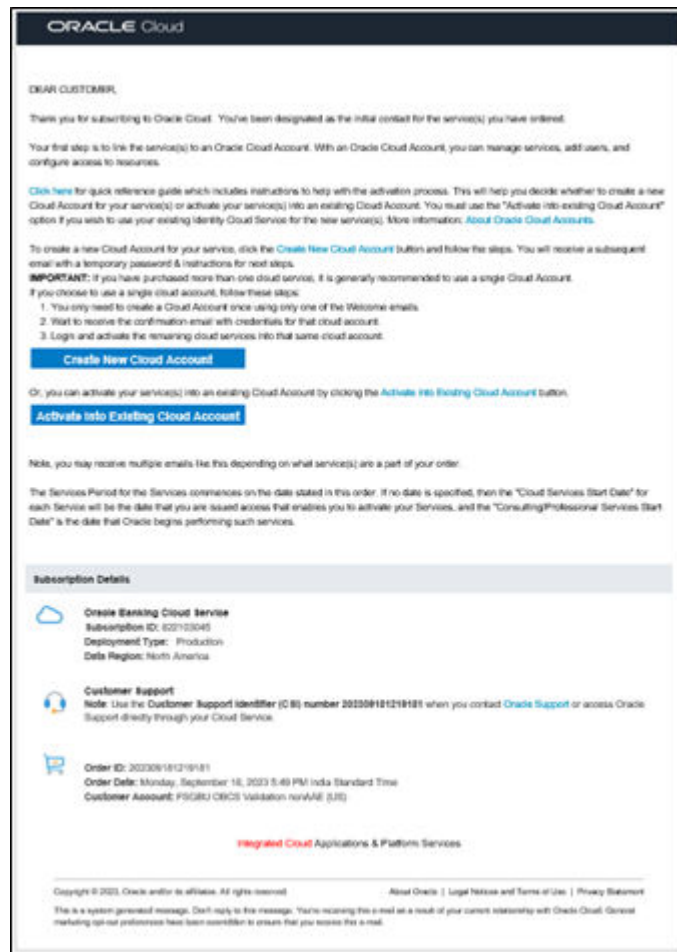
ORACLE Cloud

DEAR CUSTOMER,

Thank you for subscribing to Oracle Cloud. You've been designated as the initial contact for the service(s) you have ordered.

Your first step is to link the service(s) to an Oracle Cloud Account. With an Oracle Cloud Account, you can manage services, add users, and configure access to resources.

Click here for quick reference guide which includes instructions to help with the activation process. This will help you decide whether to create a new Cloud Account for your service(s) or activate your service(s) into an existing Cloud Account. You must use the "Activate into existing Cloud Account" option if you wish to use your existing Identity Cloud Service for the new service(s). More information: About Oracle Cloud Accounts.

To create a new Cloud Account for your service, click the Create New Cloud Account button and follow the steps. You will receive a subsequent email with a temporary password & instructions for next steps.
IMPORTANT: If you have purchased more than one cloud service, it is generally recommended to use a single Cloud Account.
If you choose to use a single cloud account, follow these steps:
1. You only need to create a Cloud Account once using only one of the Welcome emails.
2. Wait to receive the confirmation email with credentials for that cloud account.
3. Login and activate the remaining cloud services into that same cloud account.

Create New Cloud Account

Or, you can activate your service(s) into an existing Cloud Account by clicking the Activate Into Existing Cloud Account button.

Activate Into Existing Cloud Account

Note, you may receive multiple emails like this depending on what service(s) are a part of your order.

The Services Period for the Services commences on the date stated in this order. If no date is specified, then the "Cloud Services Start Date" for each Service will be the date that you are issued access that enables you to activate your Services, and the "Consulting/Professional Services Start Date" is the date that Oracle begins performing such services.

Subscription Details

Oracle Banking Cloud Service
Subscription ID: 822103045
Deployment Type: Production
Data Region: North America

Customer Support
Note: Use the Customer Support Identifier (CSI) number 202309181219181 when you contact Oracle Support or access Oracle Support directly through your Cloud Service.

Order ID: 202309181219181
Order Date: Monday, September 18, 2023 5:49 PM India Standard Time
Customer Account: FSGBU OBCS Validation nonAAE (US)

Integrated Cloud Applications & Platform Services

Copyright © 2023, Oracle and/or its affiliates. All rights reserved.

About Oracle | Legal Notices and Terms of Use | Privacy Statement

This is a system generated message. Don't reply to this message. You're receiving this e-mail as a result of your current relationship with Oracle Cloud. General marketing opt-out preferences have been overridden to ensure that you receive this e-mail.